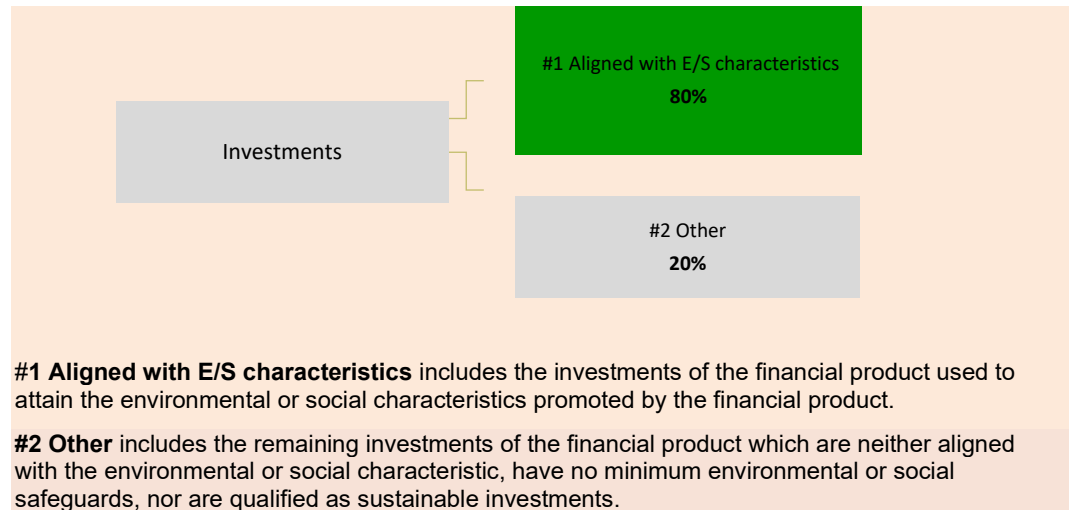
Investments

#1 Aligned with E/S characteristics
80%

#2 Other
20%

#1 Aligned with E/S characteristics includes the investments of the financial product used to attain the environmental or social characteristics promoted by the financial product.

#2 Other includes the remaining investments of the financial product which are neither aligned with the environmental or social characteristic, have no minimum environmental or social safeguards, nor are qualified as sustainable investments.